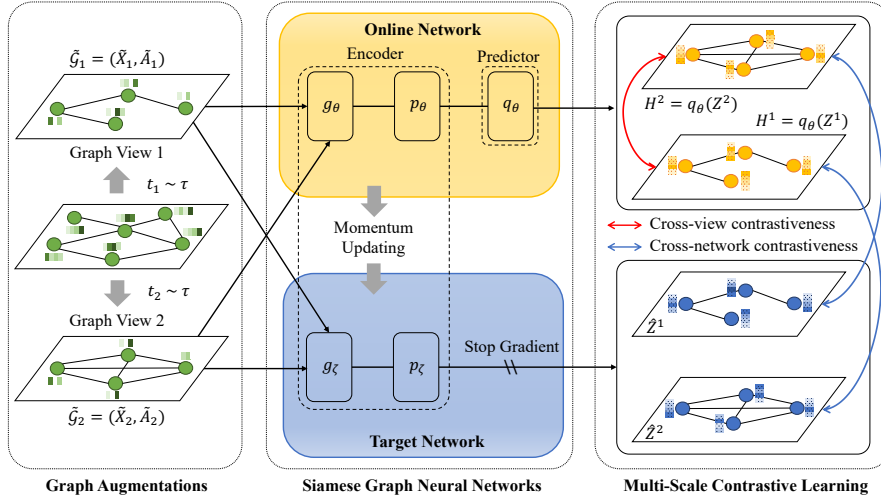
$\tilde{\mathcal{G}}_1 = (\tilde{X}_1, \tilde{A}_1)$

Graph View 1

$t_1 \sim \tau$

$t_2 \sim \tau$

Graph View 2

$\tilde{\mathcal{G}}_2 = (\tilde{X}_2, \tilde{A}_2)$

Graph Augmentations

Online Network

Encoder

Predictor

$g_\theta$

$p_\theta$

$q_\theta$

Momentum Updating

$g_\zeta$

$p_\zeta$

Stop Gradient

Target Network

Siamese Graph Neural Networks

$H^2 = q_\theta(Z^2)$

$H^1 = q_\theta(Z^1)$

Cross-view contrastiveness

Cross-network contrastiveness

$\hat{Z}^1$

$\hat{Z}^2$

Multi-Scale Contrastive Learning